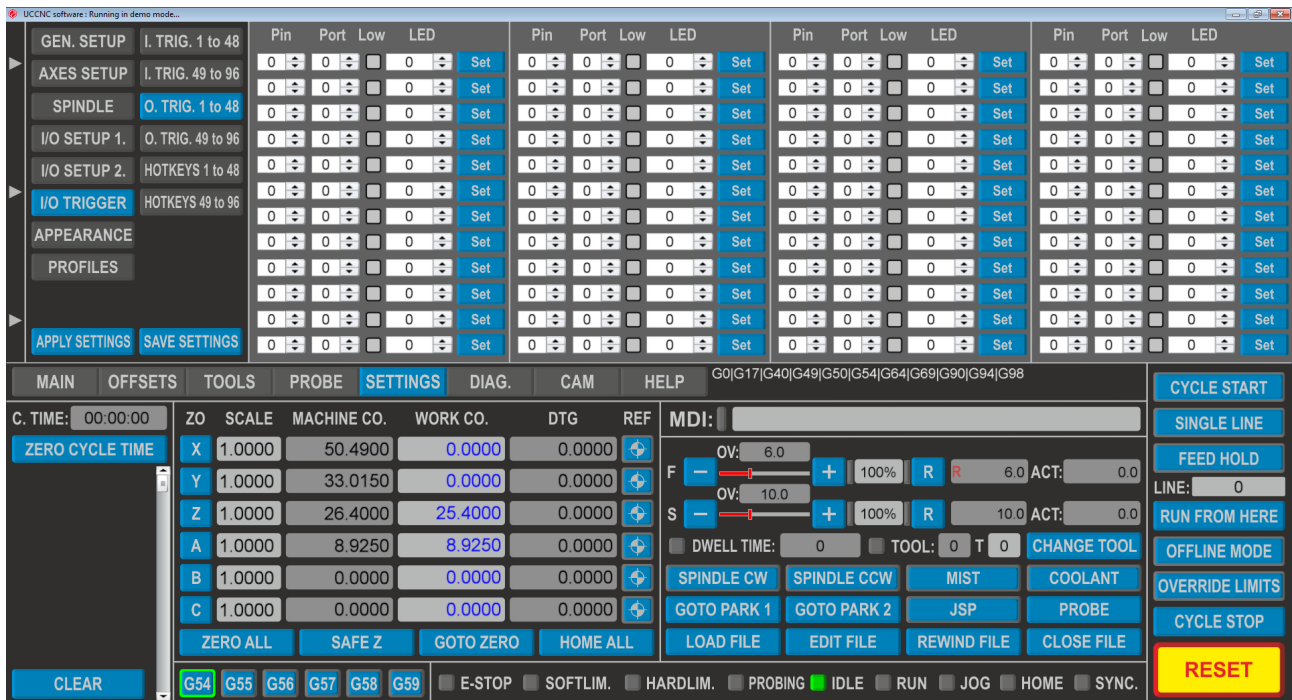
UCCNC software : Running in demo mode...

GEN. SETUP
I. TRIG. 1 to 48
AXES SETUP
I. TRIG. 49 to 96
SPINDLE
O. TRIG. 1 to 48
I/O SETUP 1.
O. TRIG. 49 to 96
I/O SETUP 2.
HOTKEYS 1 to 48
I/O TRIGGER
HOTKEYS 49 to 96
APPEARANCE
PROFILES
APPLY SETTINGS
SAVE SETTINGS

| Pin | Port | Low | LED | | Pin | Port | Low | LED | | Pin | Port | Low | LED | | Pin | Port | Low | LED | |
|---|---|---|---|---|---|---|---|---|---|---|---|---|---|---|---|---|---|---|---|
| 0 | 0 | | 0 | Set | 0 | 0 | | 0 | Set | 0 | 0 | | 0 | Set | 0 | 0 | | 0 | Set |
| 0 | 0 | | 0 | Set | 0 | 0 | | 0 | Set | 0 | 0 | | 0 | Set | 0 | 0 | | 0 | Set |
| 0 | 0 | | 0 | Set | 0 | 0 | | 0 | Set | 0 | 0 | | 0 | Set | 0 | 0 | | 0 | Set |
| 0 | 0 | | 0 | Set | 0 | 0 | | 0 | Set | 0 | 0 | | 0 | Set | 0 | 0 | | 0 | Set |
| 0 | 0 | | 0 | Set | 0 | 0 | | 0 | Set | 0 | 0 | | 0 | Set | 0 | 0 | | 0 | Set |
| 0 | 0 | | 0 | Set | 0 | 0 | | 0 | Set | 0 | 0 | | 0 | Set | 0 | 0 | | 0 | Set |
| 0 | 0 | | 0 | Set | 0 | 0 | | 0 | Set | 0 | 0 | | 0 | Set | 0 | 0 | | 0 | Set |
| 0 | 0 | | 0 | Set | 0 | 0 | | 0 | Set | 0 | 0 | | 0 | Set | 0 | 0 | | 0 | Set |
| 0 | 0 | | 0 | Set | 0 | 0 | | 0 | Set | 0 | 0 | | 0 | Set | 0 | 0 | | 0 | Set |
| 0 | 0 | | 0 | Set | 0 | 0 | | 0 | Set | 0 | 0 | | 0 | Set | 0 | 0 | | 0 | Set |
| 0 | 0 | | 0 | Set | 0 | 0 | | 0 | Set | 0 | 0 | | 0 | Set | 0 | 0 | | 0 | Set |
| 0 | 0 | | 0 | Set | 0 | 0 | | 0 | Set | 0 | 0 | | 0 | Set | 0 | 0 | | 0 | Set |

MAIN OFFSETS TOOLS PROBE SETTINGS DIAG. CAM HELP
G0|G17|G40|G49|G50|G54|G64|G69|G90|G94|G98

C. TIME: 00:00:00
ZERO CYCLE TIME
CLEAR

| ZO | SCALE | MACHINE CO. | WORK CO. | DTG | REF |
|---|---|---|---|---|---|
| X | 1.0000 | 50.4900 | 0.0000 | 0.0000 | |
| Y | 1.0000 | 33.0150 | 0.0000 | 0.0000 | |
| Z | 1.0000 | 26.4000 | 25.4000 | 0.0000 | |
| A | 1.0000 | 8.9250 | 8.9250 | 0.0000 | |
| B | 1.0000 | 0.0000 | 0.0000 | 0.0000 | |
| C | 1.0000 | 0.0000 | 0.0000 | 0.0000 | |

ZERO ALL SAFE Z GOTO ZERO HOME ALL
G54 G55 G56 G57 G58 G59

MDI:
OV: 6.0
F – + 100% R R 6.0 ACT: 0.0
OV: 10.0
S – + 100% R 10.0 ACT: 0.0
DWELL TIME: 0 TOOL: 0 T 0 CHANGE TOOL
SPINDLE CW SPINDLE CCW MIST COOLANT
GOTO PARK 1 GOTO PARK 2 JSP PROBE
LOAD FILE EDIT FILE REWIND FILE CLOSE FILE

E-STOP SOFTLIM. HARDLIM. PROBING IDLE RUN JOG HOME SYNC.

CYCLE START
SINGLE LINE
FEED HOLD
LINE: 0
RUN FROM HERE
OFFLINE MODE
OVERRIDE LIMITS
CYCLE STOP
RESET